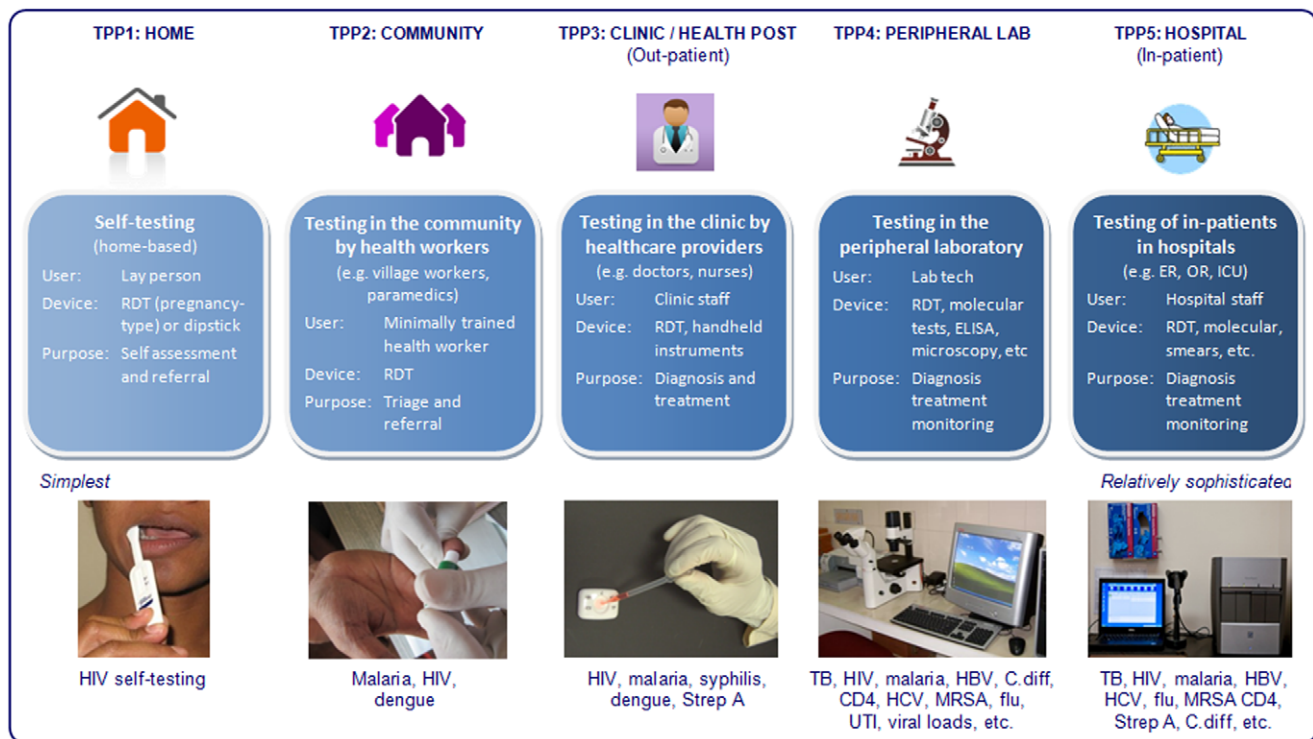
TPP1: HOME

Self-testing
(home-based)
User: Lay person
Device: RDT (pregnancy-type) or dipstick
Purpose: Self assessment and referral

Simplest

HIV self-testing

TPP2: COMMUNITY

Testing in the community by health workers
(e.g. village workers, paramedics)
User: Minimally trained health worker
Device: RDT
Purpose: Triage and referral

Malaria, HIV, dengue

TPP3: CLINIC / HEALTH POST
(Out-patient)

Testing in the clinic by healthcare providers
(e.g. doctors, nurses)
User: Clinic staff
Device: RDT, handheld instruments
Purpose: Diagnosis and treatment

HIV, malaria, syphilis, dengue, Strep A

TPP4: PERIPHERAL LAB

Testing in the peripheral laboratory
User: Lab tech
Device: RDT, molecular tests, ELISA, microscopy, etc
Purpose: Diagnosis treatment monitoring

TB, HIV, malaria, HBV, C.diff, CD4, HCV, MRSA, flu, UTI, viral loads, etc.

TPP5: HOSPITAL
(In-patient)

Testing of in-patients in hospitals
(e.g. ER, OR, ICU)
User: Hospital staff
Device: RDT, molecular, smears, etc.
Purpose: Diagnosis treatment monitoring

Relatively sophisticated

TB, HIV, malaria, HBV, HCV, flu, MRSA CD4, Strep A, C.diff, etc.